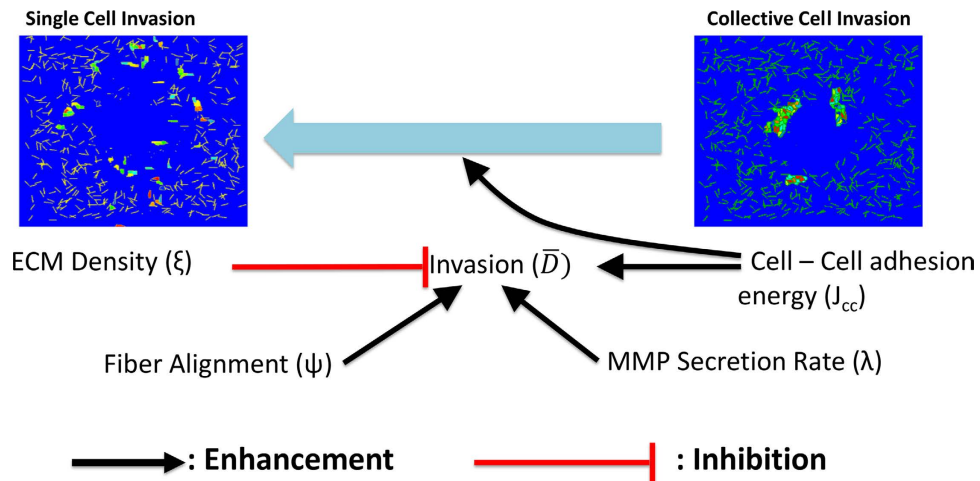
Single Cell Invasion

Collective Cell Invasion

ECM Density (ξ)

Invasion ($\overline{D}$)

Cell – Cell adhesion energy ($J_{cc}$)

Fiber Alignment (ψ)

MMP Secretion Rate (λ)

: Enhancement

: Inhibition